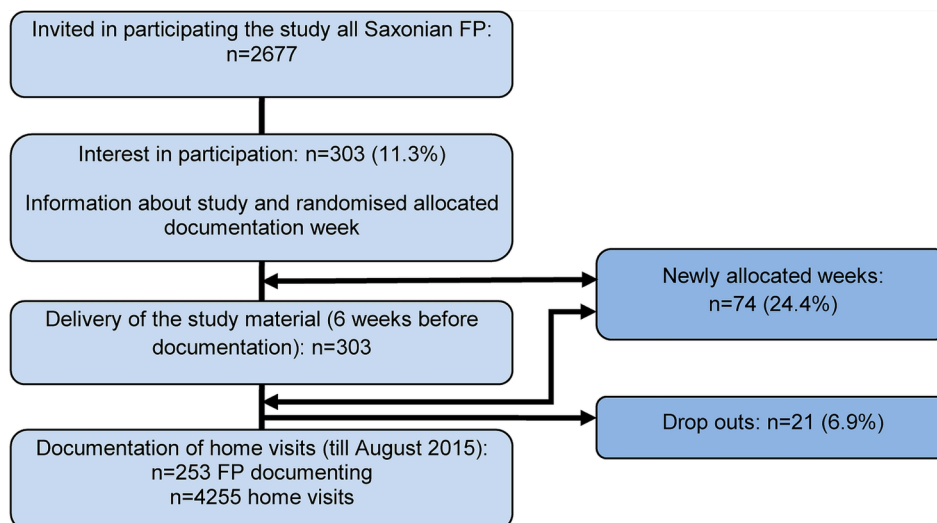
Invited in participating the study all Saxonian FP: n=2677

Interest in participation: n=303 (11.3%)

Information about study and randomised allocated documentation week

Newly allocated weeks: n=74 (24.4%)

Delivery of the study material (6 weeks before documentation): n=303

Drop outs: n=21 (6.9%)

Documentation of home visits (till August 2015): n=253 FP documenting n=4255 home visits